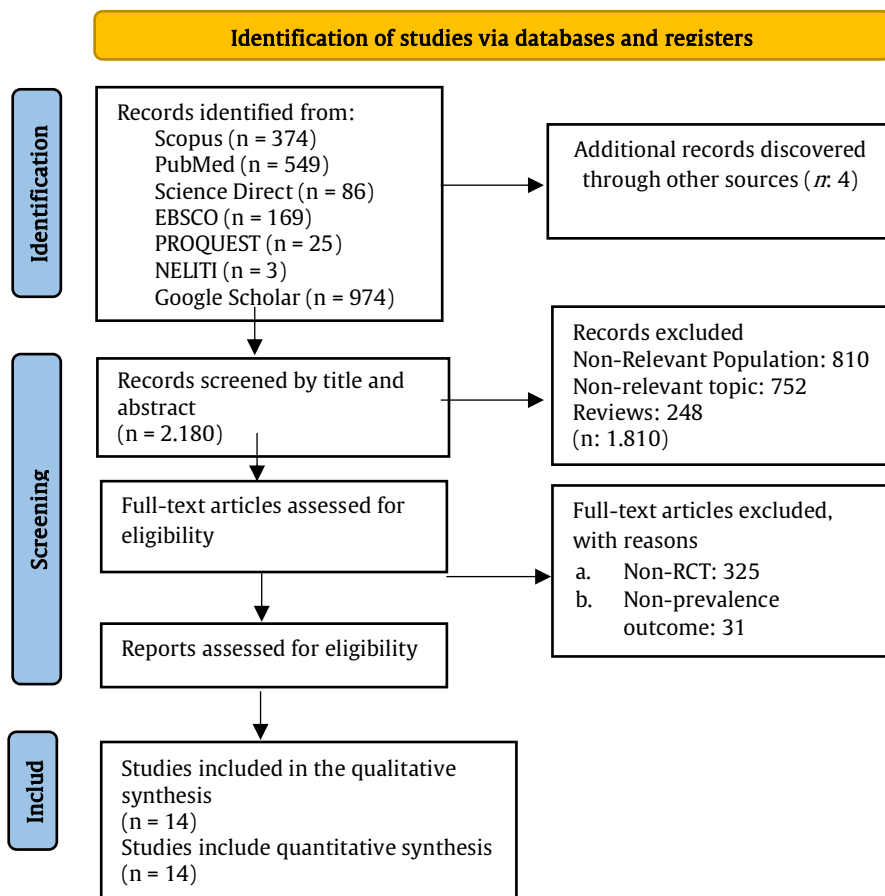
Identification of studies via databases and registers

Identification

Records identified from:
Scopus (n = 374)
PubMed (n = 549)
Science Direct (n = 86)
EBSCO (n = 169)
PROQUEST (n = 25)
NELITI (n = 3)
Google Scholar (n = 974)

Additional records discovered through other sources (*n*: 4)

Screening

Records screened by title and abstract
(n = 2.180)

Records excluded
Non-Relevant Population: 810
Non-relevant topic: 752
Reviews: 248
(n: 1.810)

Full-text articles assessed for eligibility

Full-text articles excluded, with reasons
a. Non-RCT: 325
b. Non-prevalence outcome: 31

Reports assessed for eligibility

Includ

Studies included in the qualitative synthesis
(n = 14)
Studies include quantitative synthesis
(n = 14)